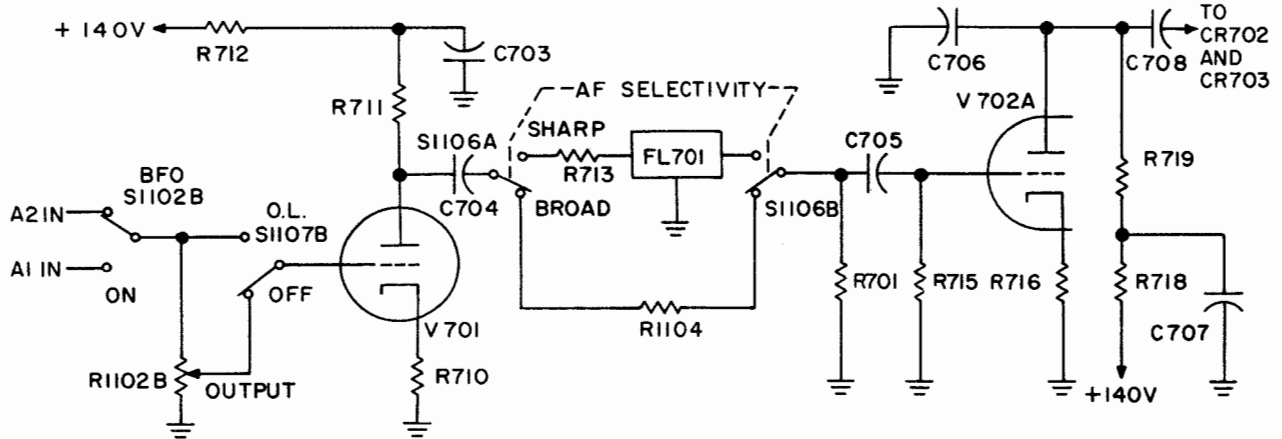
+ 140V
R712
C703
R711
AF SELECTIVITY
SHARP
FL701
S1106A
R713
C704
BROAD
S1106B
BFO
S1102B
A2 IN
O.L.
S1107B
A1 IN
ON
OFF
V701
R1104
R1102B
OUTPUT
R710
C706
C708
TO
CR702
AND
CR703
V702A
C705
R719
R701
R715
R716
R718
C707
+140V